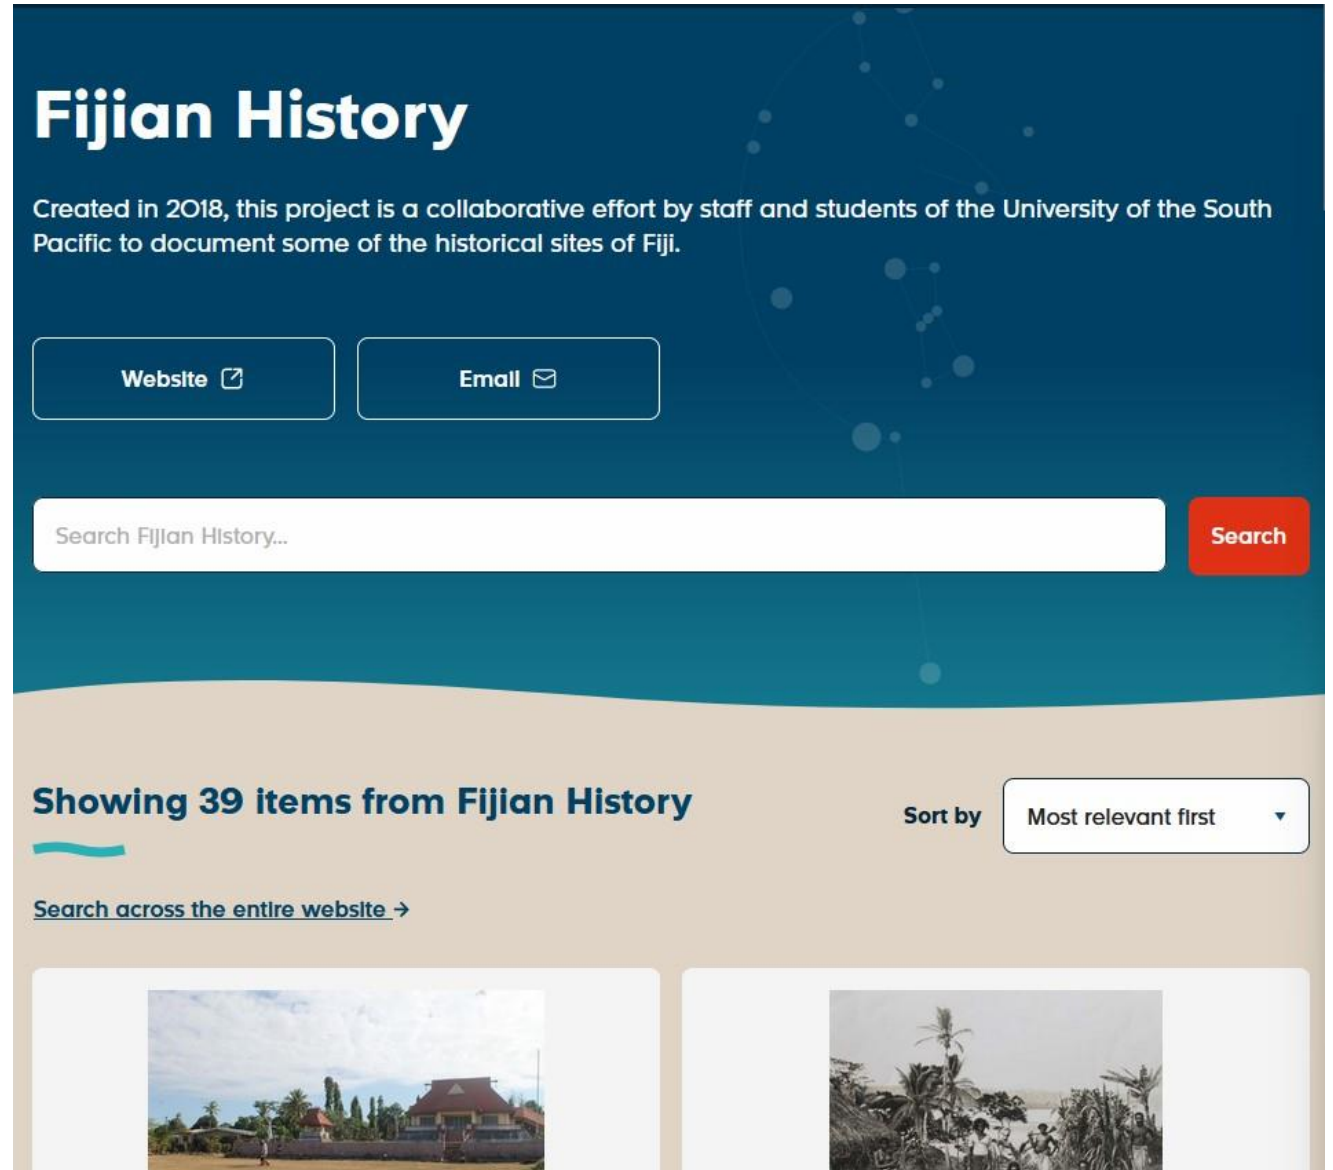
Fijian History

Created in 2018, this project is a collaborative effort by staff and students of the University of the South Pacific to document some of the historical sites of Fiji.

Website

Email

Search Fijian History...

Search

Showing 39 items from Fijian History

Sort by

Most relevant first

Search across the entire website →